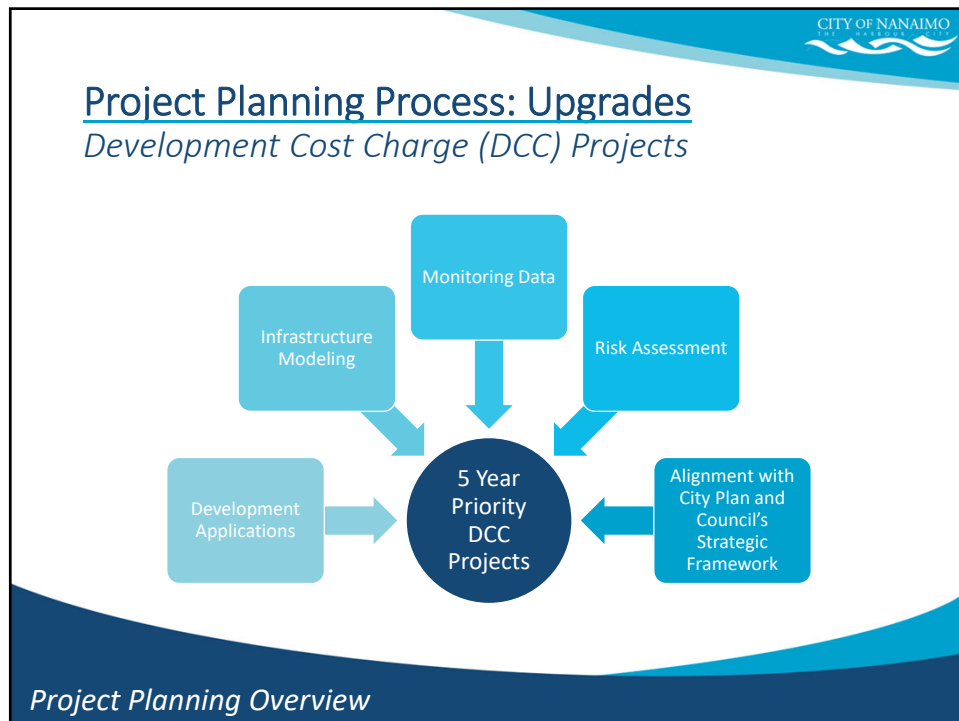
CITY OF NANAIMO
THE HARBOUR CITY

Project Planning Process: Upgrades
*Development Cost Charge (DCC) Projects*

Monitoring Data

Infrastructure Modeling

Risk Assessment

Development Applications

5 Year Priority DCC Projects

Alignment with City Plan and Council's Strategic Framework

*Project Planning Overview*